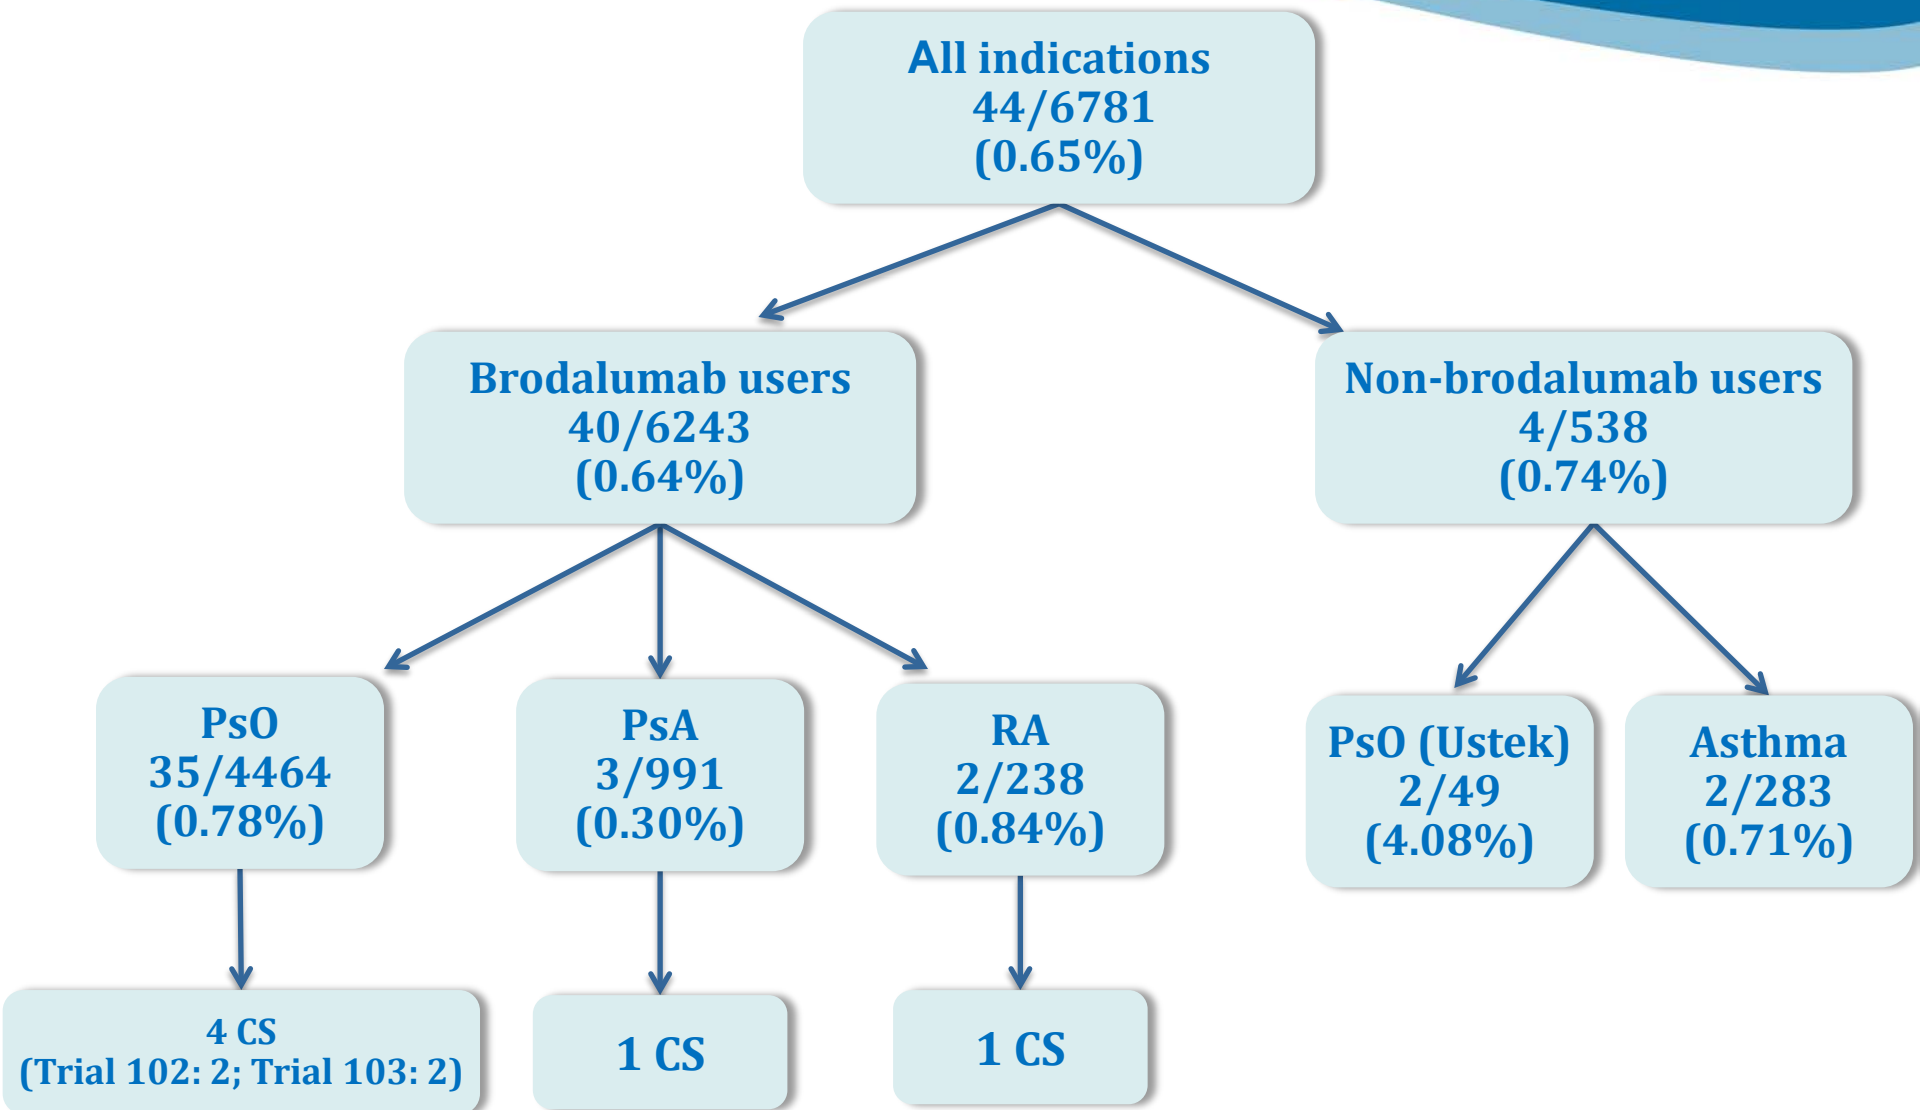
All indications
44/6781
(0.65%)

Brodalumab users
40/6243
(0.64%)

Non-brodalumab users
4/538
(0.74%)

PsO
35/4464
(0.78%)

PsA
3/991
(0.30%)

RA
2/238
(0.84%)

PsO (Ustek)
2/49
(4.08%)

Asthma
2/283
(0.71%)

4 CS
(Trial 102: 2; Trial 103: 2)

1 CS

1 CS